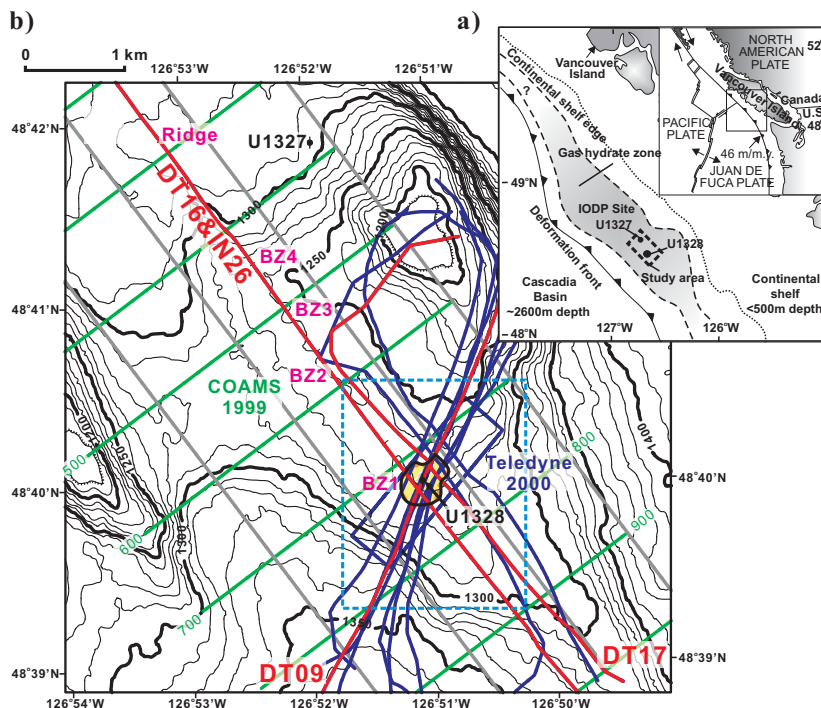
b)

0 1 km

126°53'W 126°52'W 126°51'W

48°42'N

Ridge

U1327

DT16&IN26

1300

1250

BZ4

BZ3

48°41'N

BZ2

COAMS 1999

500

1250

600

1300

700

1350

BZ1

U1328

Teledyne 2000

800

900

1400

1300

48°40'N

48°40'N

48°39'N

48°39'N

DT09

DT17

126°54'W 126°53'W 126°52'W 126°51'W 126°50'W

a)

Vancouver Island

Continental shelf edge

?

Gas hydrate zone

49°N

IODP Site U1327

U1328

Deformation front

Study area

Cascadia Basin ~2600m depth

Continental shelf <500m depth

48°N

127°W

126°W

NORTH AMERICAN PLATE

Vancouver Island

Canada U.S.

48°

PACIFIC PLATE

46 m/m.y.

JUAN DE FUCA PLATE